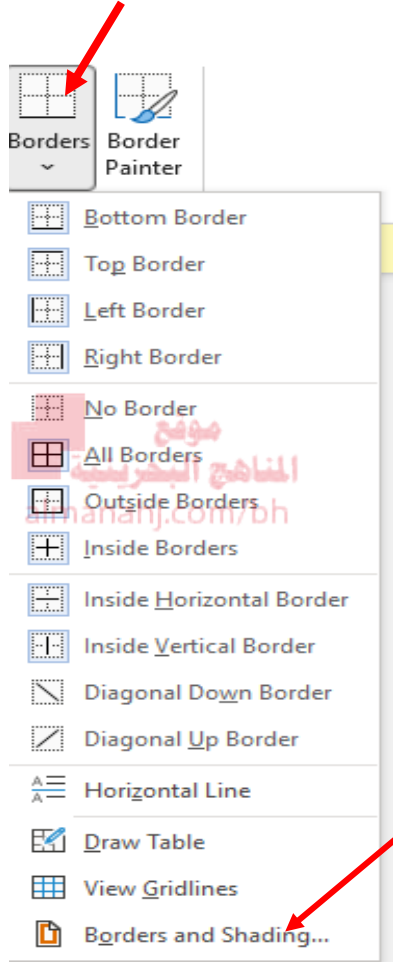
Borders
Border Painter

Bottom Border
Top Border
Left Border
Right Border
No Border
All Borders
Outside Borders
Inside Borders
Inside Horizontal Border
Inside Vertical Border
Diagonal Down Border
Diagonal Up Border
Horizontal Line
Draw Table
View Gridlines
Borders and Shading...

موقع
المناهج البحرينية
almanahj.com/bh